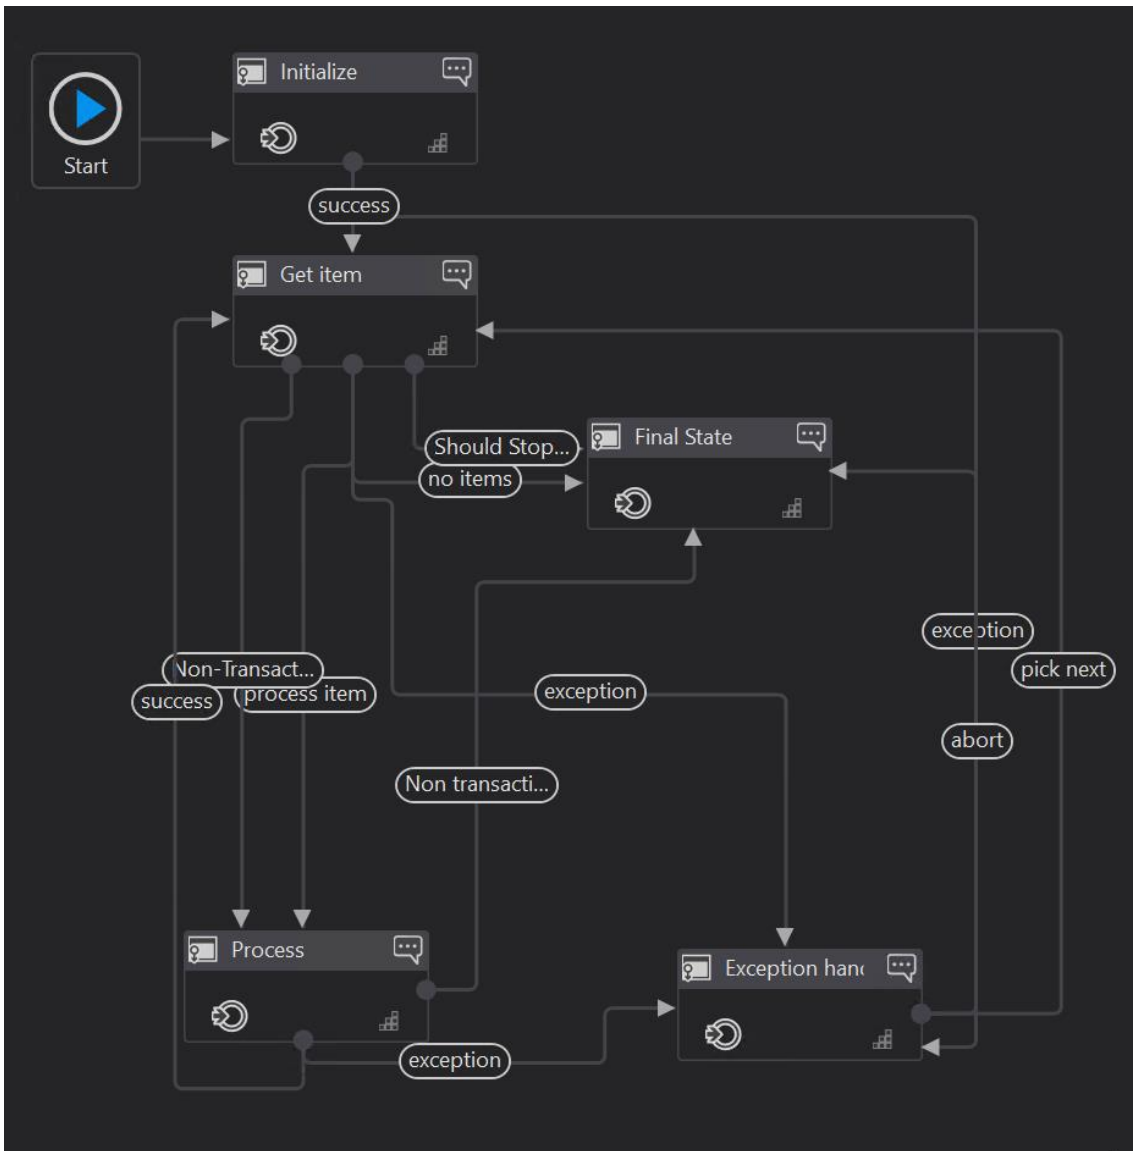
Start

Initialize

success

Get item

Should Stop...

Final State

no items

exception

pick next

Non-Transact...

success

process item

exception

abort

Non transacti...

Process

Exception hanc

exception